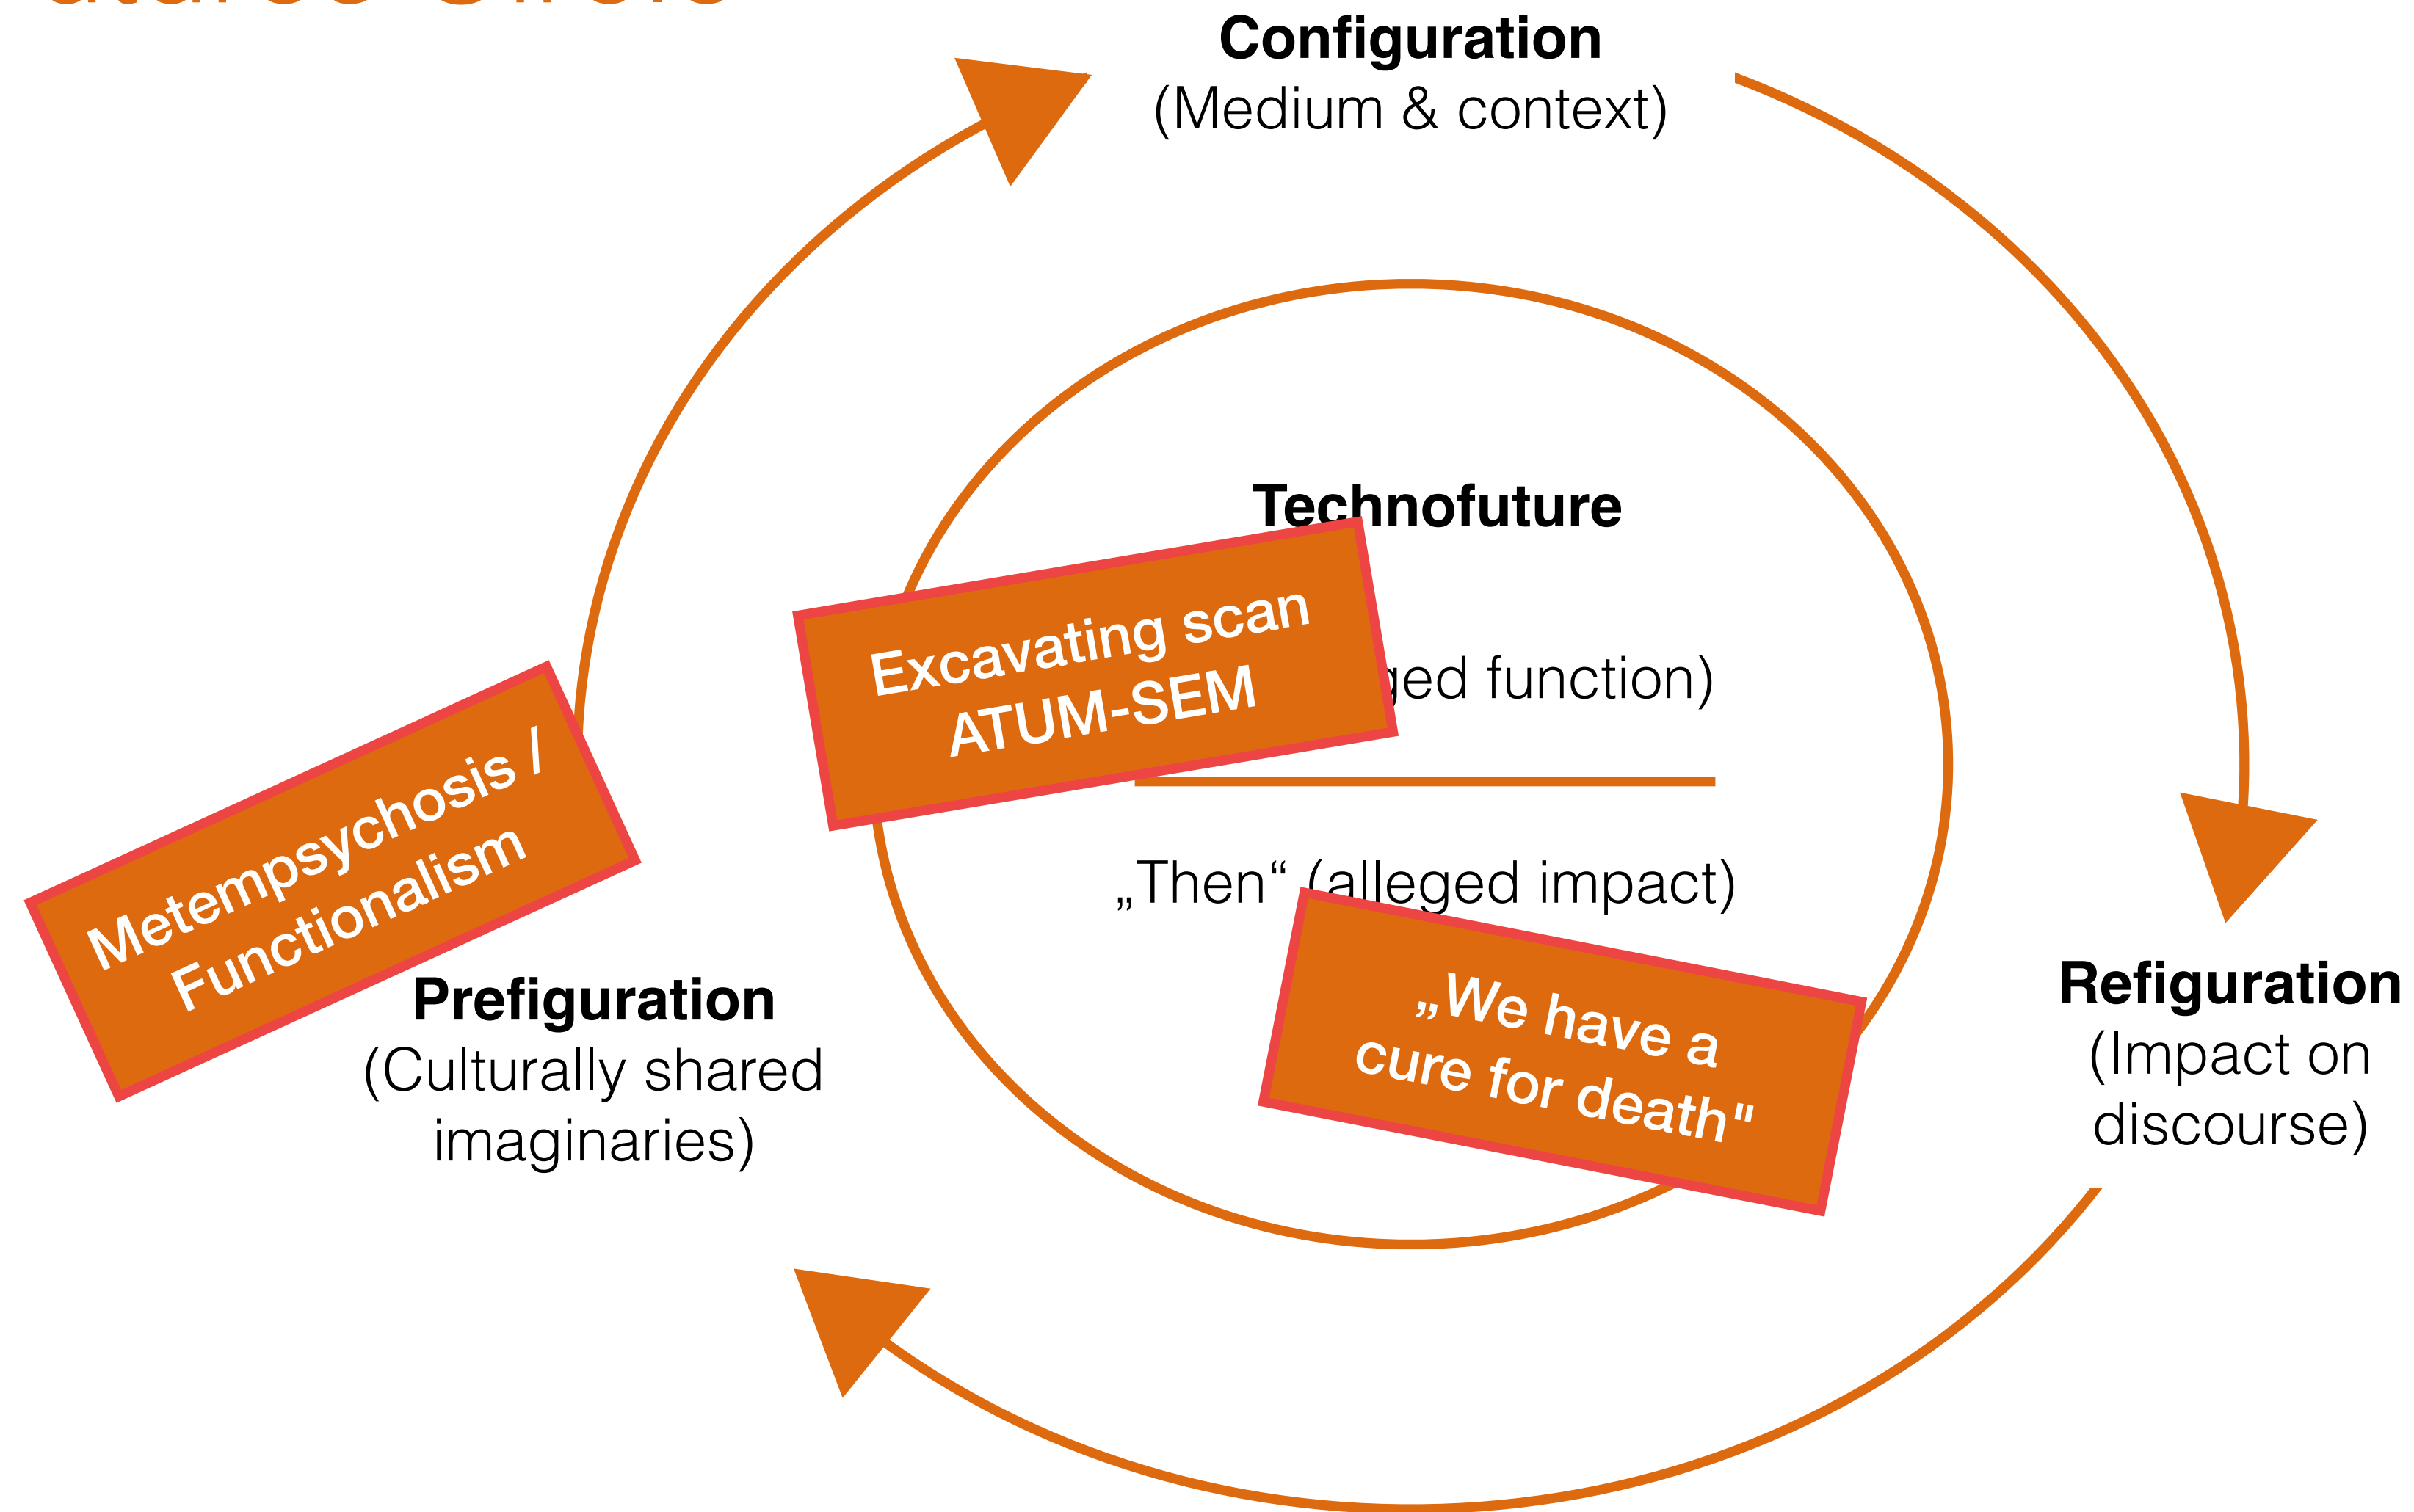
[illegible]

Configuration
(Medium & context)

Technofuture

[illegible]ged function)

„Then“ (alleged impact)

Excavating scan
ATUM-SEM

Metempsychosis /
Functionalism

„We have a
cure for death"

Prefiguration
(Culturally shared imaginaries)

Refiguration
(Impact on discourse)